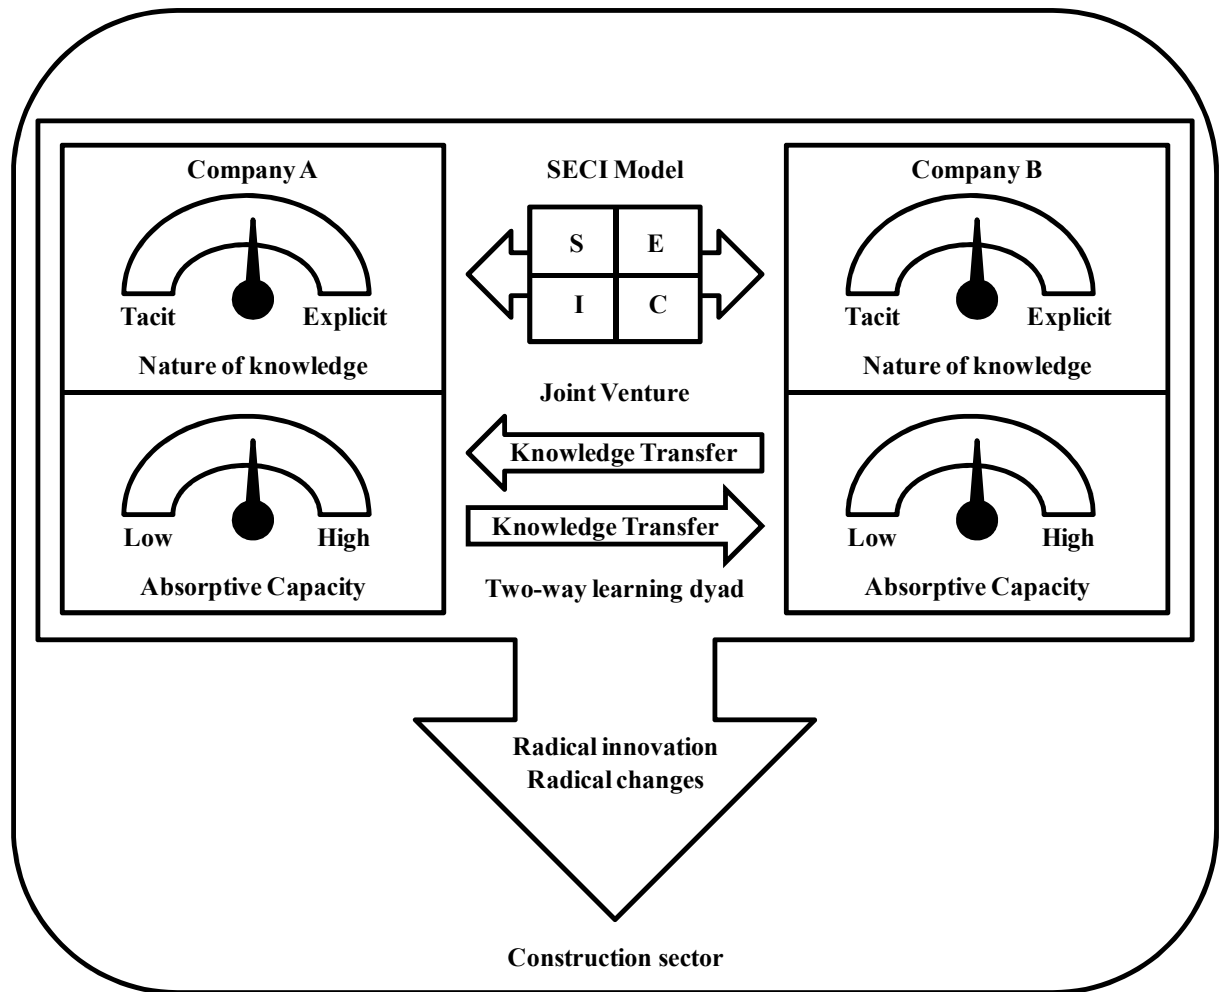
Company A

Tacit

Explicit

Nature of knowledge

Low

High

Absorptive Capacity

SECI Model

S

E

I

C

Joint Venture

Knowledge Transfer

Knowledge Transfer

Two-way learning dyad

Company B

Tacit

Explicit

Nature of knowledge

Low

High

Absorptive Capacity

Radical innovation
Radical changes

Construction sector